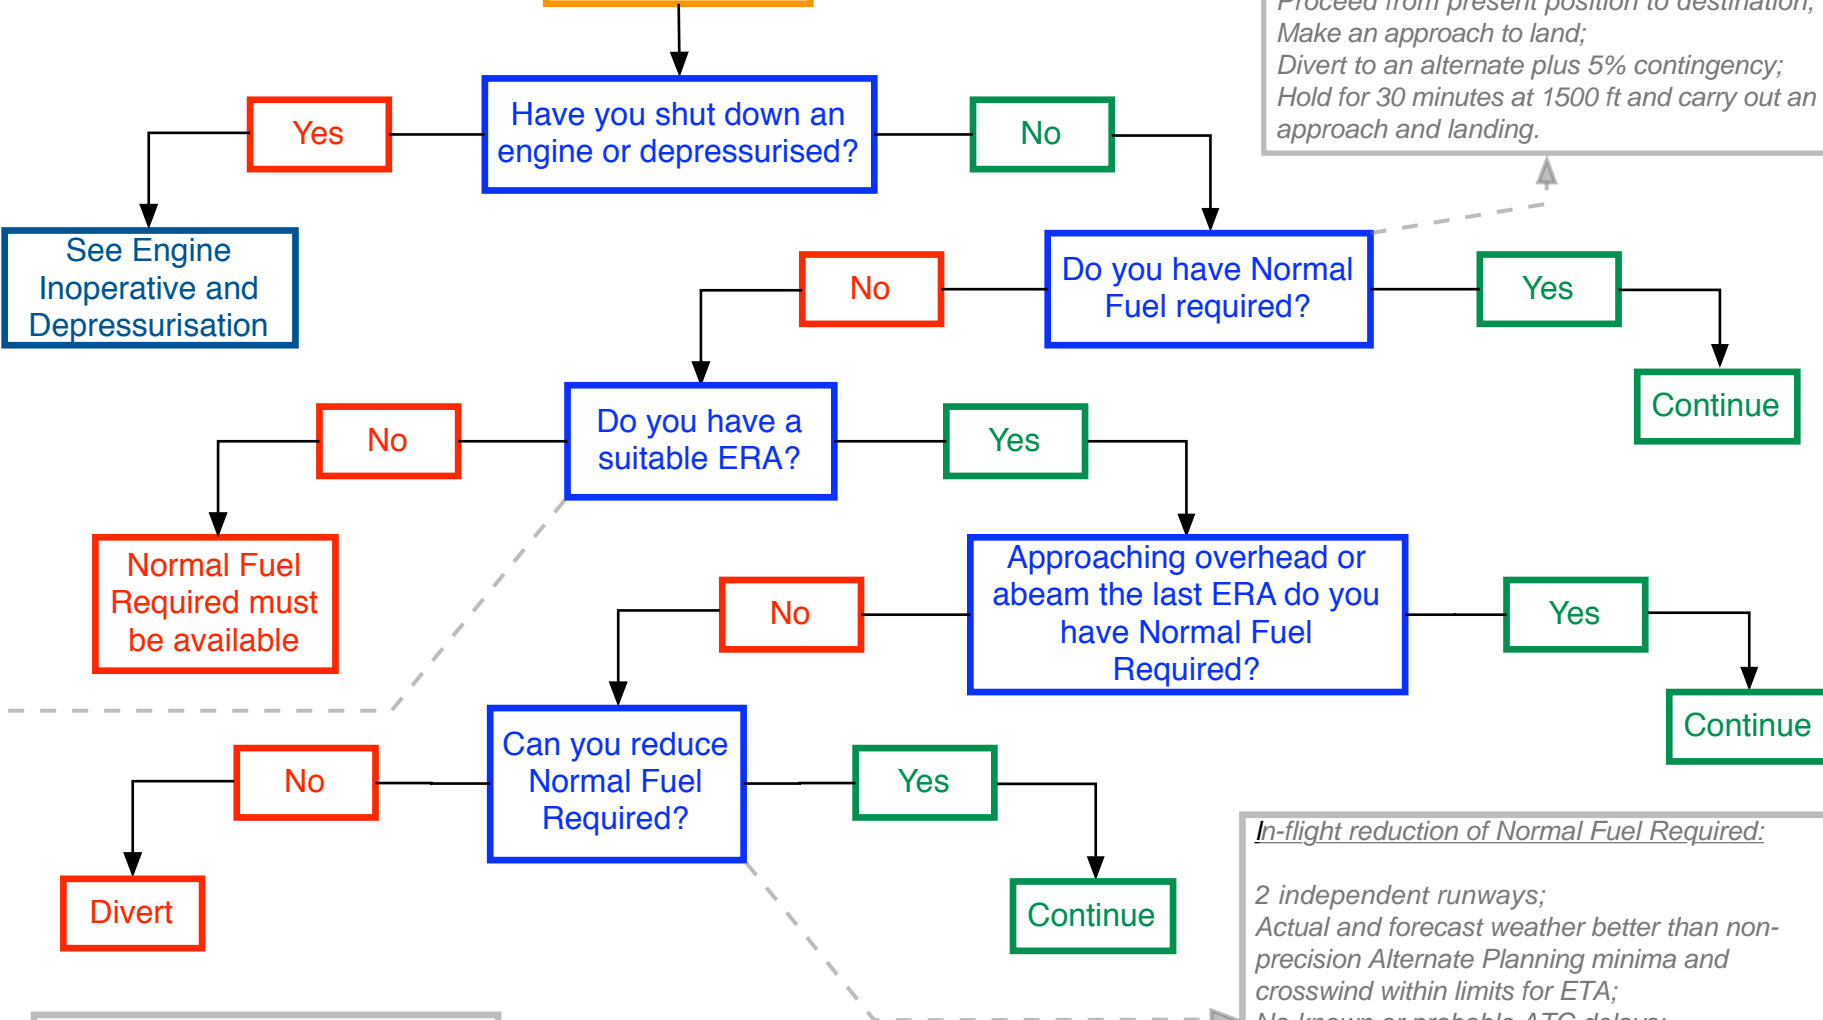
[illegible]
Make an approach to land;
Divert to an alternate plus 5% contingency;
Hold for 30 minutes at 1500 ft and carry out an approach and landing.

Yes

Have you shut down an engine or depressurised?

No

See Engine Inoperative and Depressurisation

No

Do you have Normal Fuel required?

Yes

Continue

No

Do you have a suitable ERA?

Yes

Normal Fuel Required must be available

No

Approaching overhead or abeam the last ERA do you have Normal Fuel Required?

Yes

Continue

No

Can you reduce Normal Fuel Required?

Yes

Divert

Continue

In-flight reduction of Normal Fuel Required:

2 independent runways;
Actual and forecast weather better than non-precision Alternate Planning minima and crosswind within limits for ETA;
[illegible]